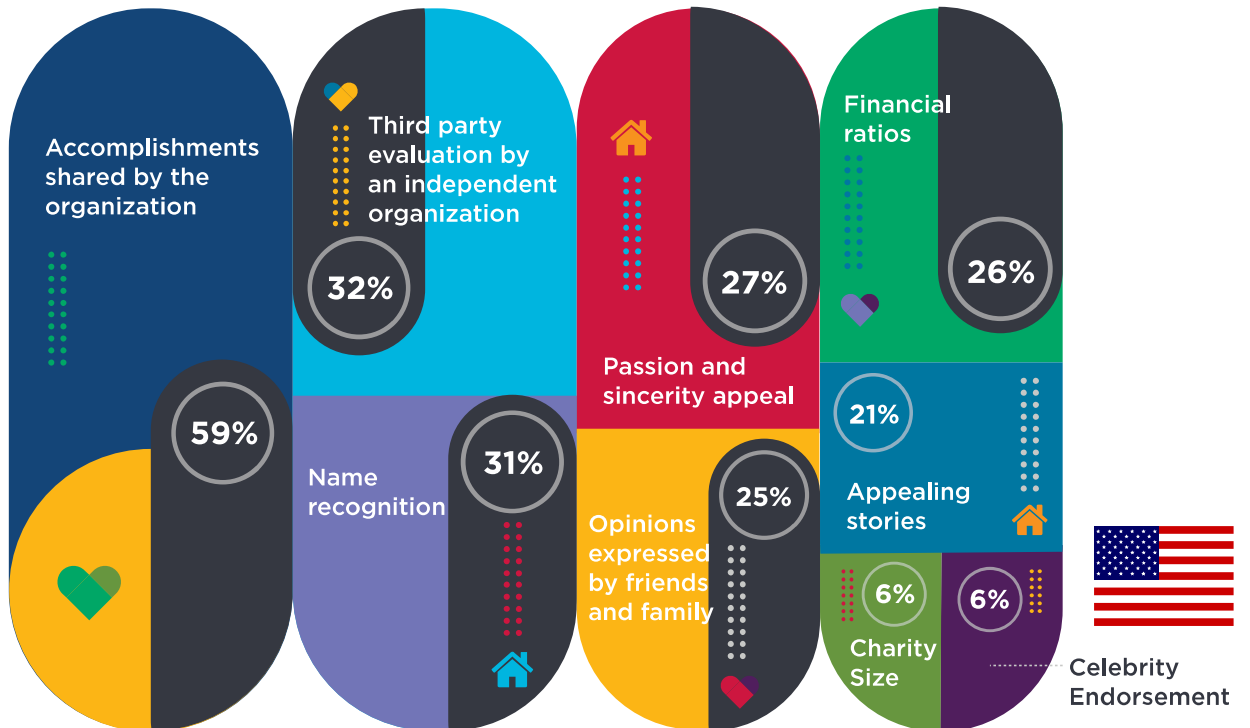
Accomplishments shared by the organization

59%

Third party evaluation by an independent organization

32%

Name recognition

31%

27%

Passion and sincerity appeal

Opinions expressed by friends and family

25%

Financial ratios

26%

21%

Appealing stories

6%

Charity Size

6%

Celebrity Endorsement